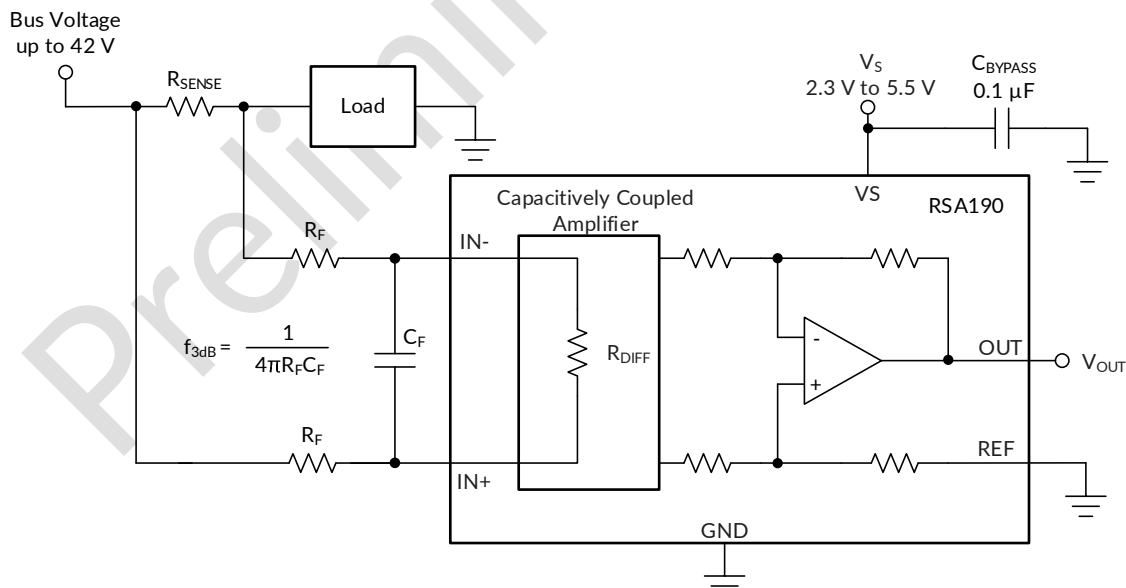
Preliminary

Bus Voltage
up to 42 V

$R_{SENSE}$

Load

$V_S$
2.3 V to 5.5 V

$C_{BYPASS}$
0.1 µF

Capacitively Coupled
Amplifier

VS

RSA190

$R_F$

IN-

$f_{3dB} = \frac{1}{4\pi R_F C_F}$

$C_F$

$R_{DIFF}$

-

+

OUT

$V_{OUT}$

$R_F$

REF

IN+

GND